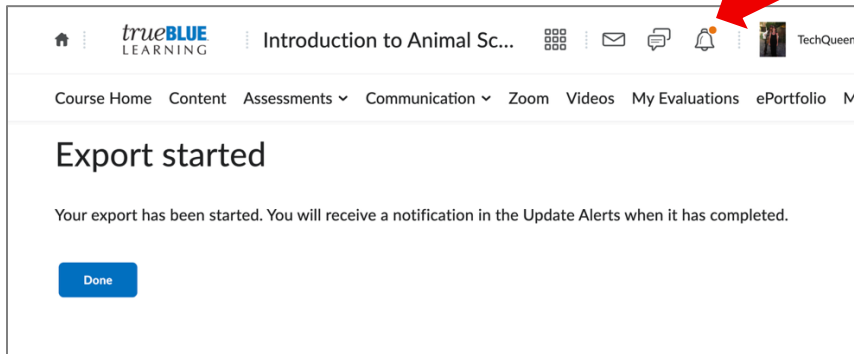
trueBLUE LEARNING

Introduction to Animal Sc...

TechQueen

Course Home Content Assessments Communication Zoom Videos My Evaluations ePortfolio M

Export started

Your export has been started. You will receive a notification in the Update Alerts when it has completed.

Done